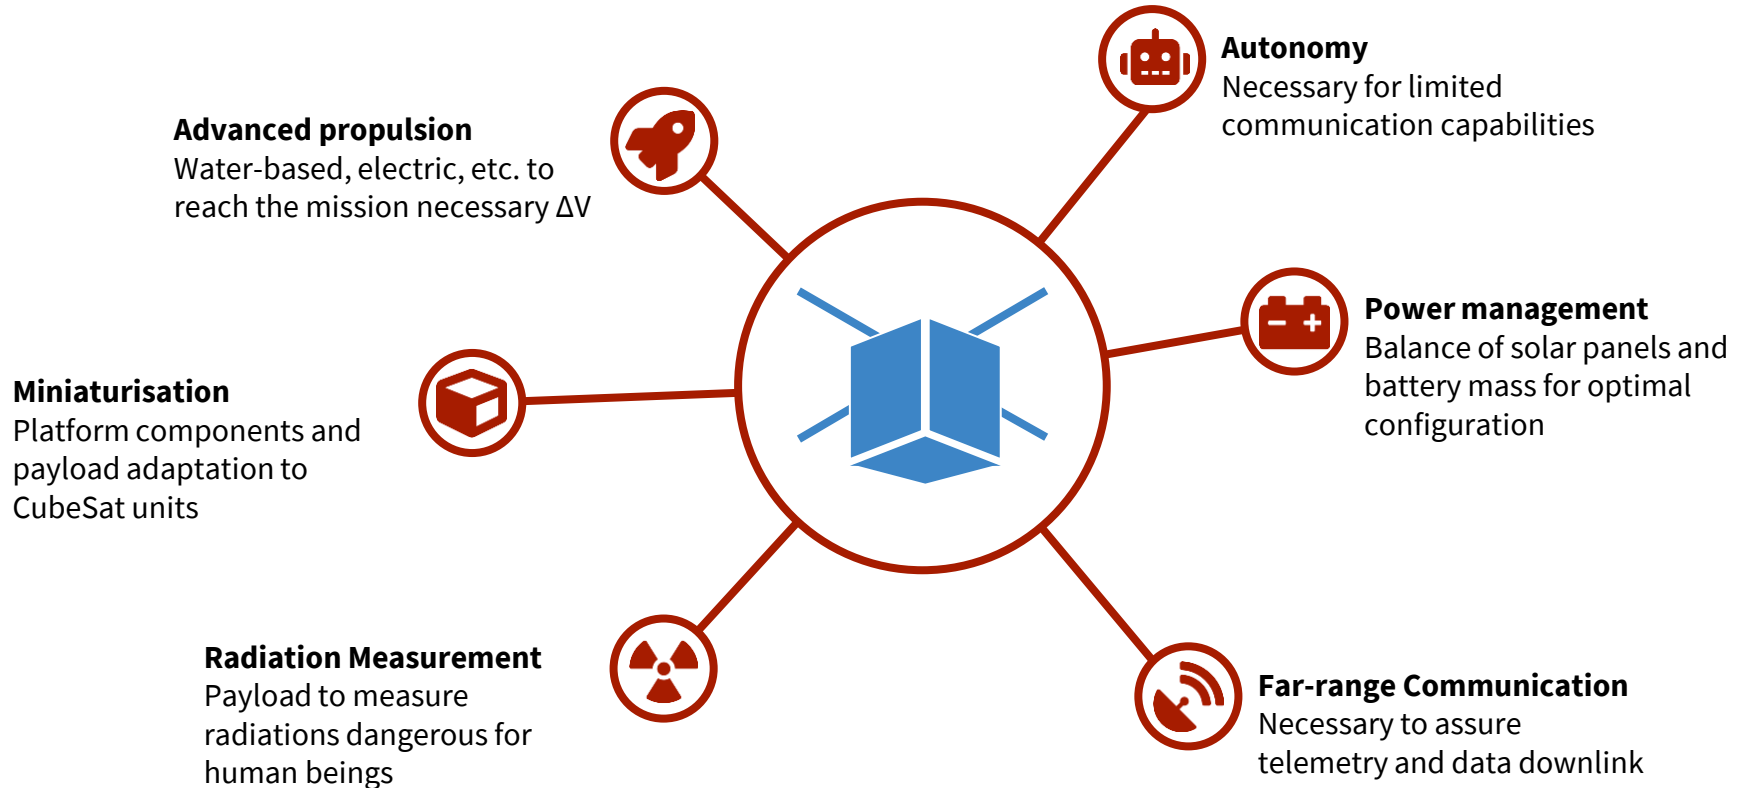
**Autonomy**
Necessary for limited communication capabilities

**Advanced propulsion**
Water-based, electric, etc. to reach the mission necessary $\Delta V$

**Power management**
Balance of solar panels and battery mass for optimal configuration

**Miniaturisation**
Platform components and payload adaptation to CubeSat units

**Radiation Measurement**
Payload to measure radiations dangerous for human beings

**Far-range Communication**
Necessary to assure telemetry and data downlink